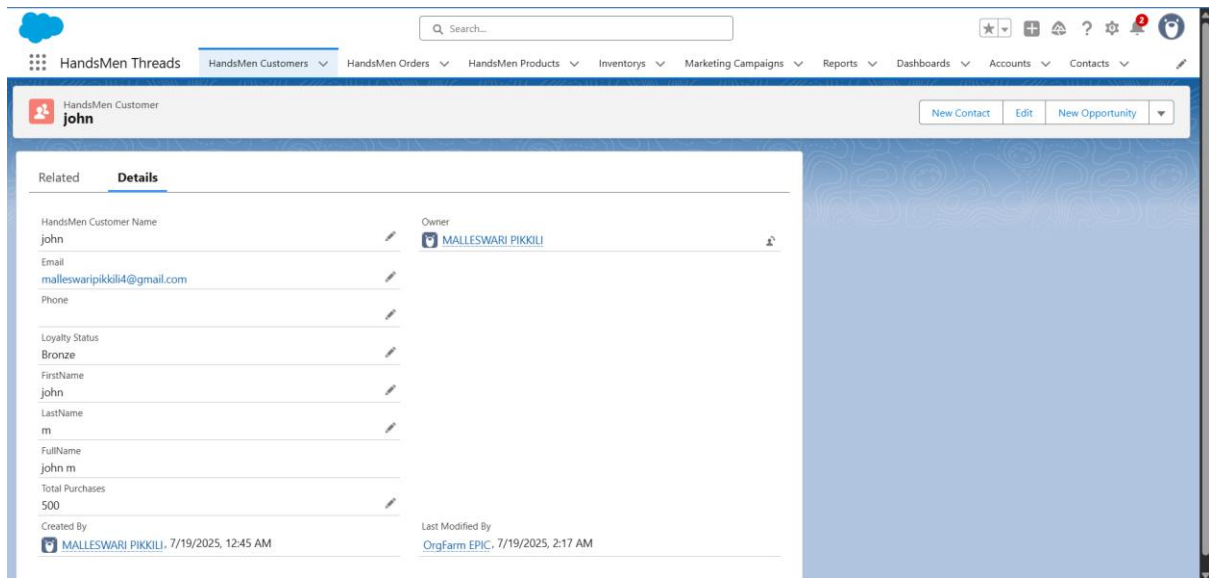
Search...

2

HandsMen Threads
HandsMen Customers
HandsMen Orders
HandsMen Products
Inventorys
Marketing Campaigns
Reports
Dashboards
Accounts
Contacts

HandsMen Customer
john

New Contact
Edit
New Opportunity

Related
Details

HandsMen Customer Name
john

Owner
MALLESWARI PIKKILI

Email
malleswaripikkili4@gmail.com

Phone

Loyalty Status
Bronze

FirstName
john

LastName
m

FullName
john m

Total Purchases
500

Created By
MALLESWARI PIKKILI, 7/19/2025, 12:45 AM

Last Modified By
OrgFarm EPIC, 7/19/2025, 2:17 AM